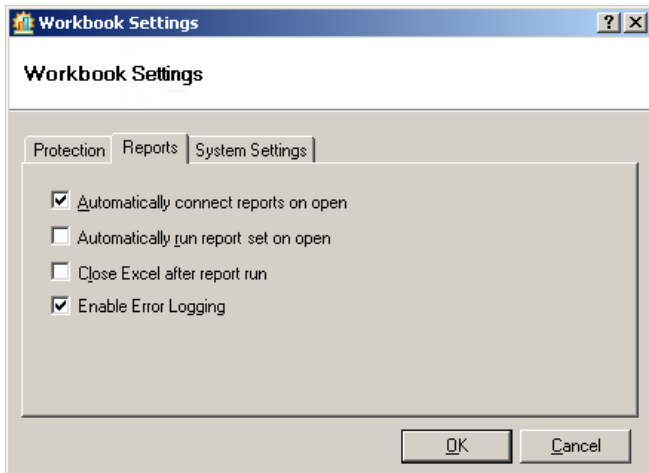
Workbook Settings ? X

Workbook Settings

Protection Reports System Settings

☑ Automatically connect reports on open
☐ Automatically run report set on open
☐ Close Excel after report run
☑ Enable Error Logging

OK Cancel